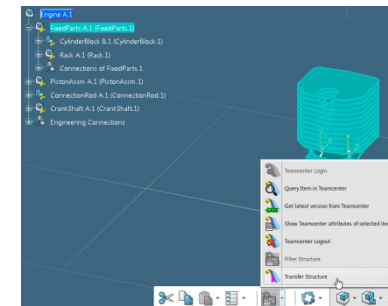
Engine A.1
FixedParts A.1 (FixedParts.1)
CylinderBlock B.1 (CylinderBlock.1)
Rack A.1 (Rack.1)
Connections of FixedParts
PistonAssm A.1 (PistonAssm.1)
ConnectionRod A.1 (ConnectionRod.1)
CrankShaft A.1 (CrankShaft.1)
Engineering Connections

Teamcenter Login
Query Item in Teamcenter
Get latest version from Teamcenter
Show Teamcenter attributes of selected ite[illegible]
Teamcenter Logout
Filter Structure
Transfer Structure